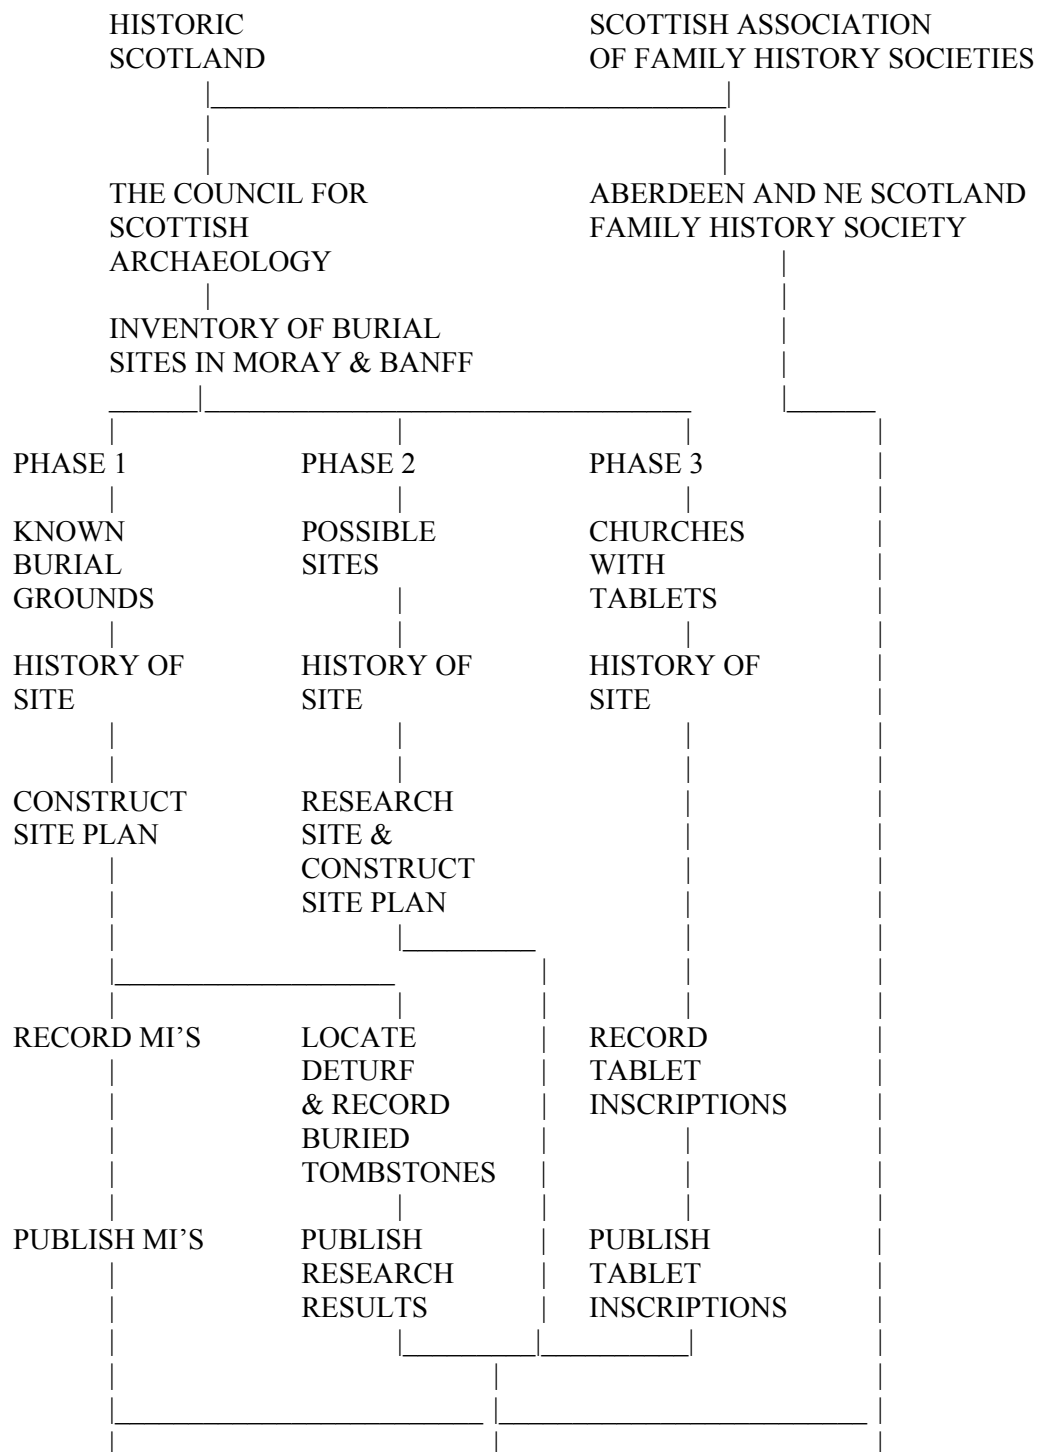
HISTORIC SCOTLAND

SCOTTISH ASSOCIATION OF FAMILY HISTORY SOCIETIES

THE COUNCIL FOR SCOTTISH ARCHAEOLOGY

ABERDEEN AND NE SCOTLAND FAMILY HISTORY SOCIETY

INVENTORY OF BURIAL SITES IN MORAY & BANFF

PHASE 1

KNOWN BURIAL GROUNDS

HISTORY OF SITE

CONSTRUCT SITE PLAN

RECORD MI'S

PUBLISH MI'S

PHASE 2

POSSIBLE SITES

HISTORY OF SITE

RESEARCH SITE & CONSTRUCT SITE PLAN

LOCATE DETURF & RECORD BURIED TOMBSTONES

PUBLISH RESEARCH RESULTS

PHASE 3

CHURCHES WITH TABLETS

HISTORY OF SITE

RECORD TABLET INSCRIPTIONS

PUBLISH TABLET INSCRIPTIONS